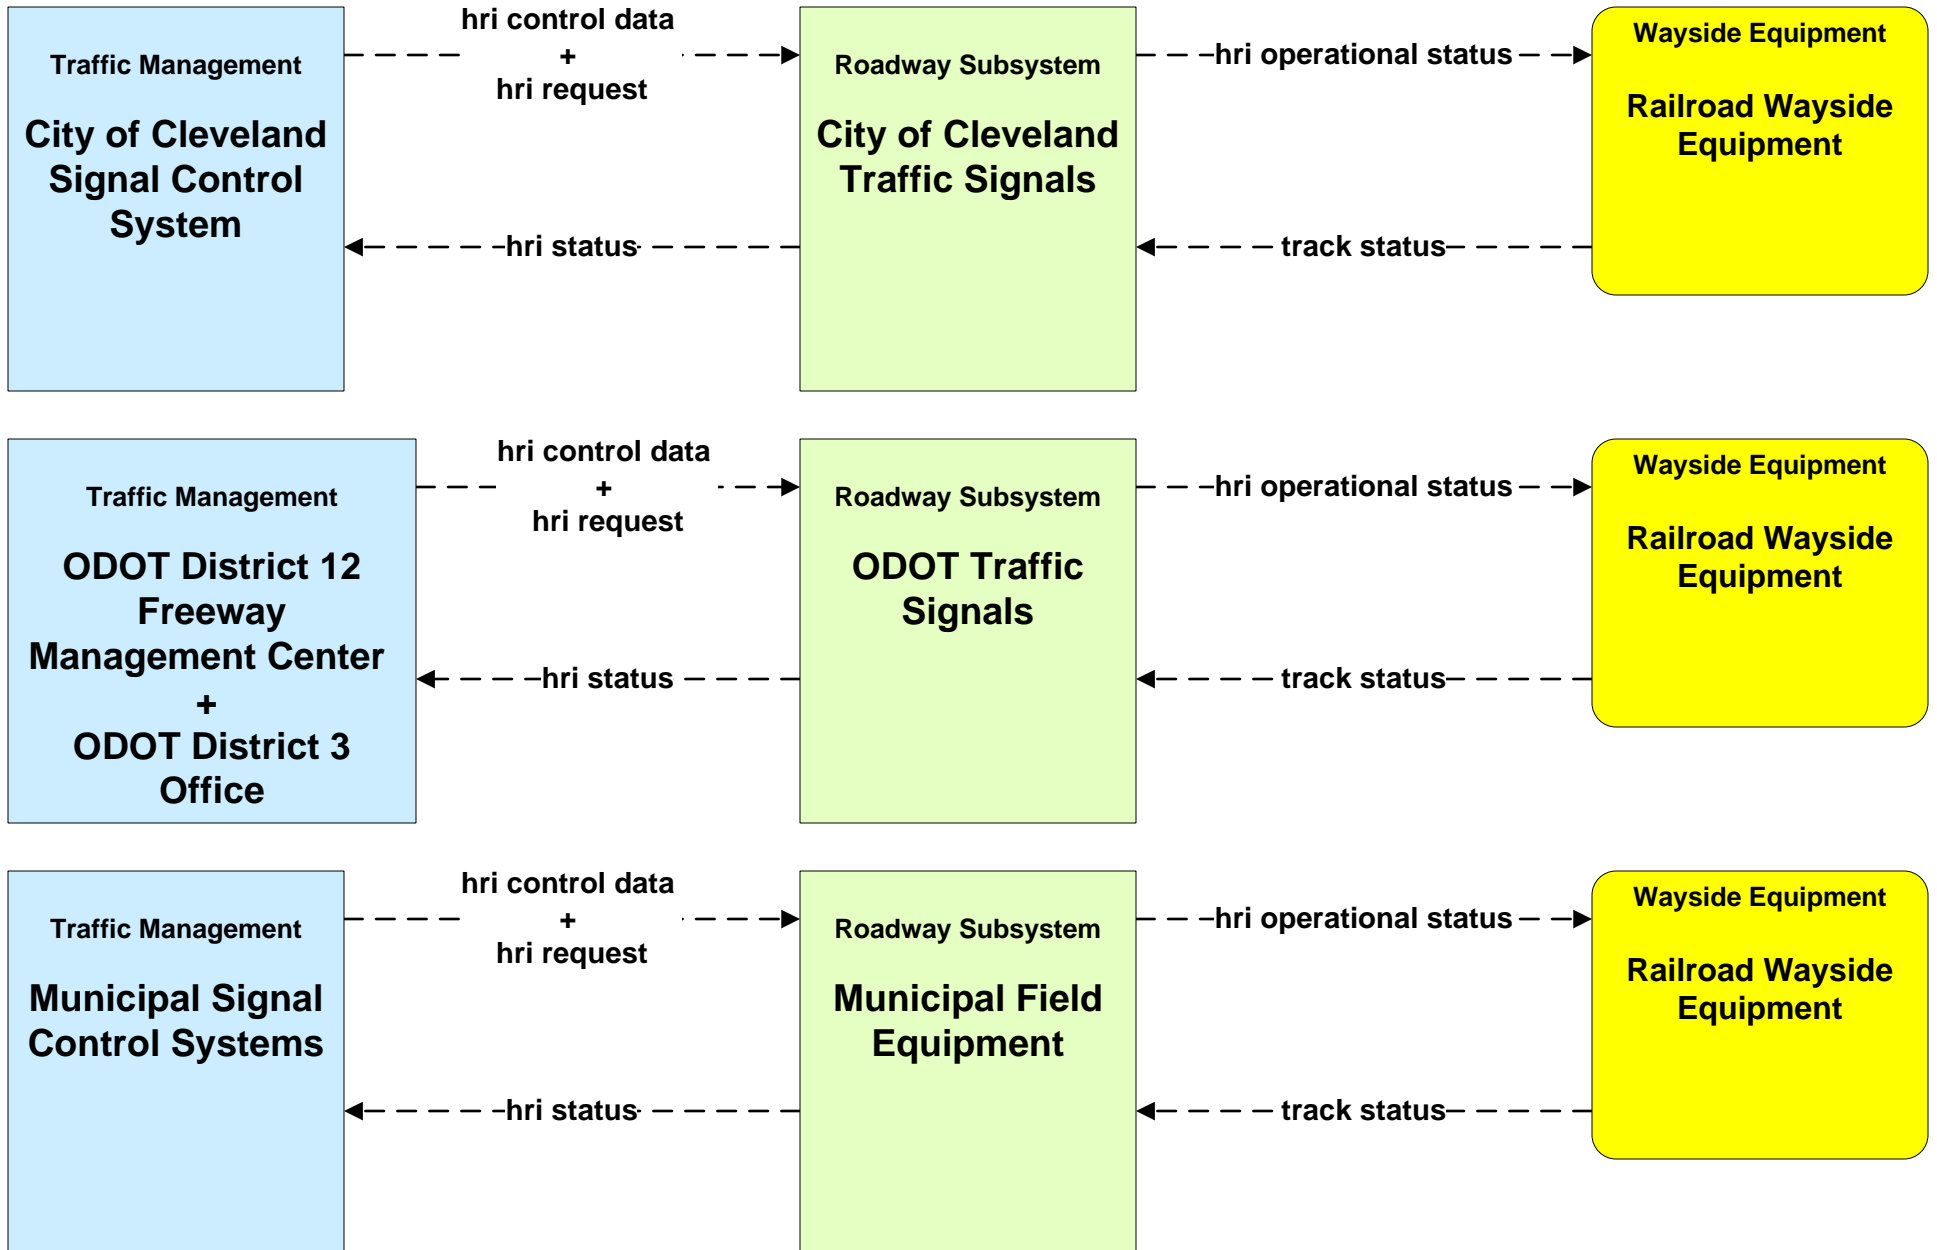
Traffic Management

City of Cleveland Signal Control System

hri control data
+
hri request

hri status

Roadway Subsystem

City of Cleveland Traffic Signals

hri operational status

track status

Wayside Equipment

Railroad Wayside Equipment

Traffic Management

ODOT District 12 Freeway Management Center
+
ODOT District 3 Office

hri control data
+
hri request

hri status

Roadway Subsystem

ODOT Traffic Signals

hri operational status

track status

Wayside Equipment

Railroad Wayside Equipment

Traffic Management

Municipal Signal Control Systems

hri control data
+
hri request

hri status

Roadway Subsystem

Municipal Field Equipment

hri operational status

track status

Wayside Equipment

Railroad Wayside Equipment